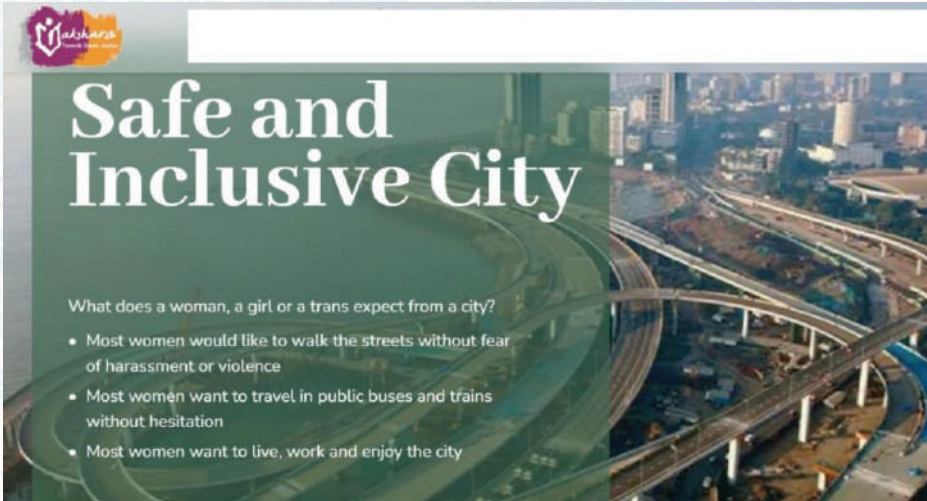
Akshara
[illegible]

Safe and Inclusive City

What does a woman, a girl or a trans expect from a city?

- Most women would like to walk the streets without fear of harassment or violence
- Most women want to travel in public buses and trains without hesitation
- Most women want to live, work and enjoy the city